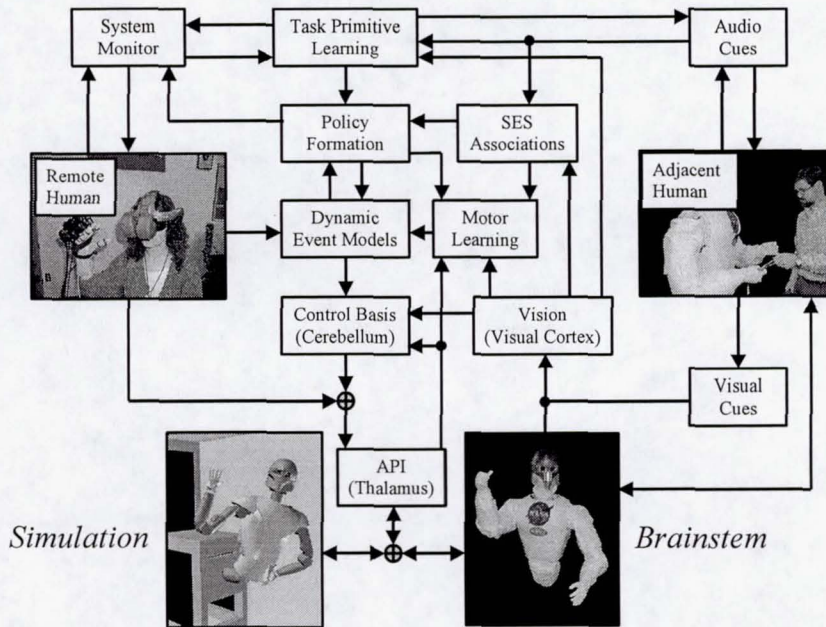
System Monitor

Task Primitive Learning

Audio Cues

Policy Formation

SES Associations

Remote Human

Adjacent Human

Dynamic Event Models

Motor Learning

Control Basis (Cerebellum)

Vision (Visual Cortex)

Visual Cues

API (Thalamus)

Simulation

Brainstem